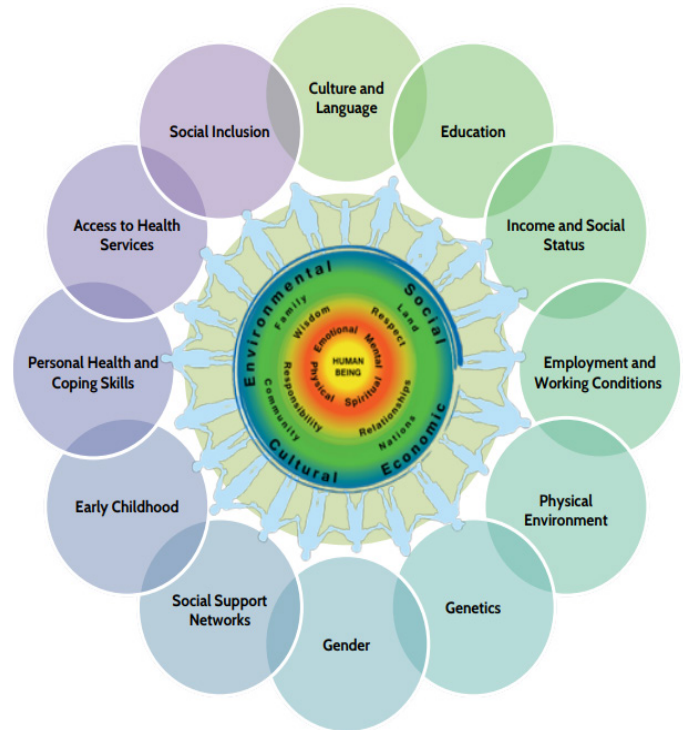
Culture and Language

Education

Income and Social Status

Employment and Working Conditions

Physical Environment

Genetics

Gender

Social Support Networks

Early Childhood

Personal Health and Coping Skills

Access to Health Services

Social Inclusion

Environmental

Social

Economic

Cultural

Family

Wisdom

Respect

Land

Emotional

Mental

HUMAN BEING

Physical

Spiritual

Responsibility

Relationships

Community

Nations